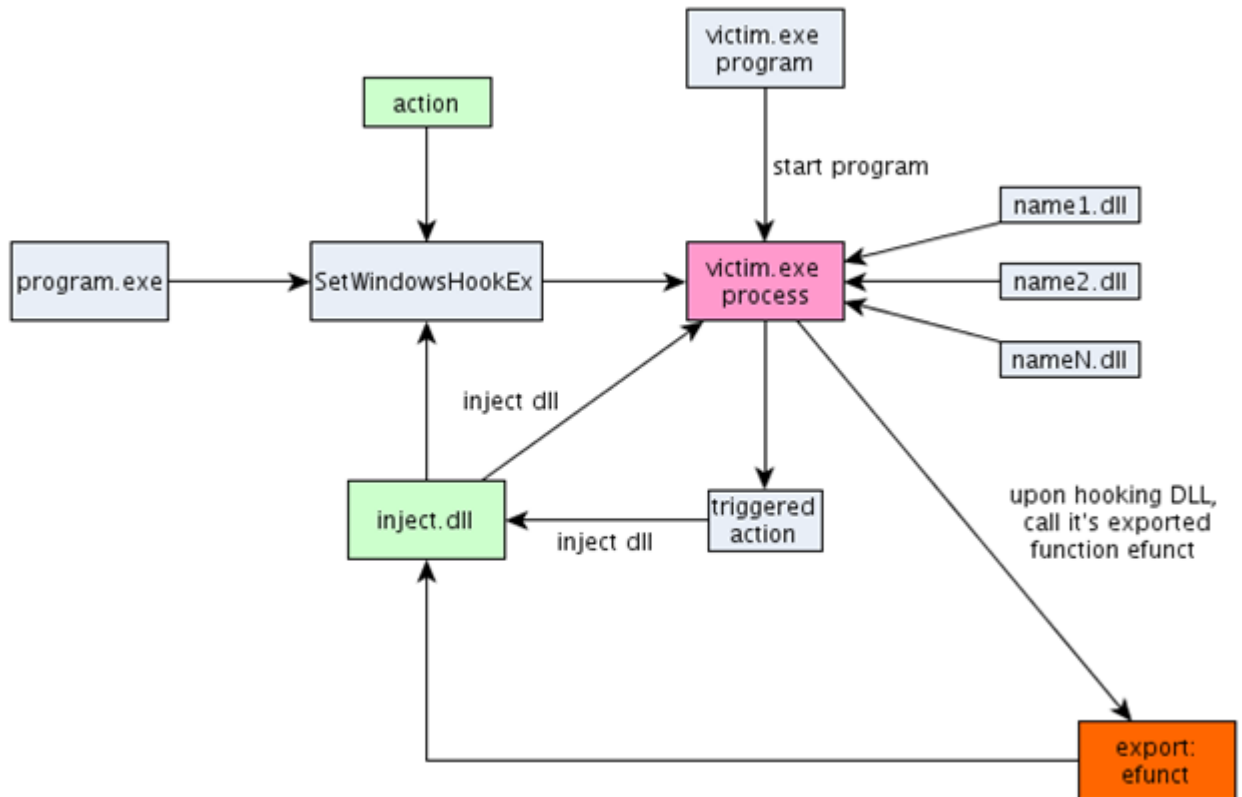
victim.exe program

action

start program

name1.dll

program.exe

SetWindowsHookEx

victim.exe process

name2.dll

nameN.dll

inject dll

inject.dll

triggered action

inject dll

upon hooking DLL, call it's exported function efunct

export: efunct